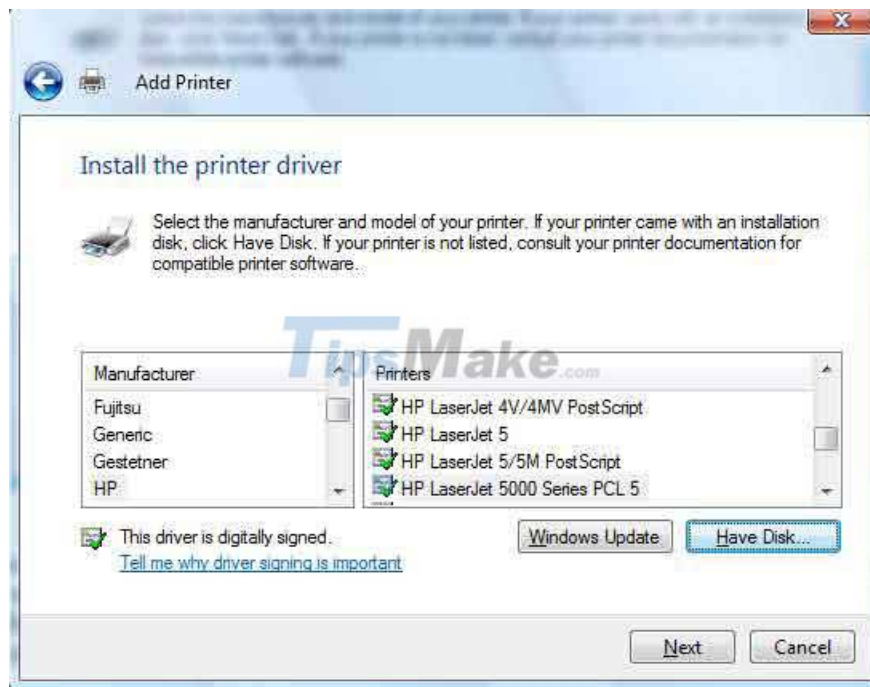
Add Printer

Install the printer driver

Select the manufacturer and model of your printer. If your printer came with an installation disk, click Have Disk. If your printer is not listed, consult your printer documentation for compatible printer software.

TipsMake.com

| Manufacturer |
|---|
| Fujitsu |
| Generic |
| Gestetner |
| HP |

| Printers |
|---|
| HP LaserJet 4V/4MV PostScript |
| HP LaserJet 5 |
| HP LaserJet 5/5M PostScript |
| HP LaserJet 5000 Series PCL 5 |

This driver is digitally signed.
Tell me why driver signing is important

Windows Update
Have Disk...

Next
Cancel